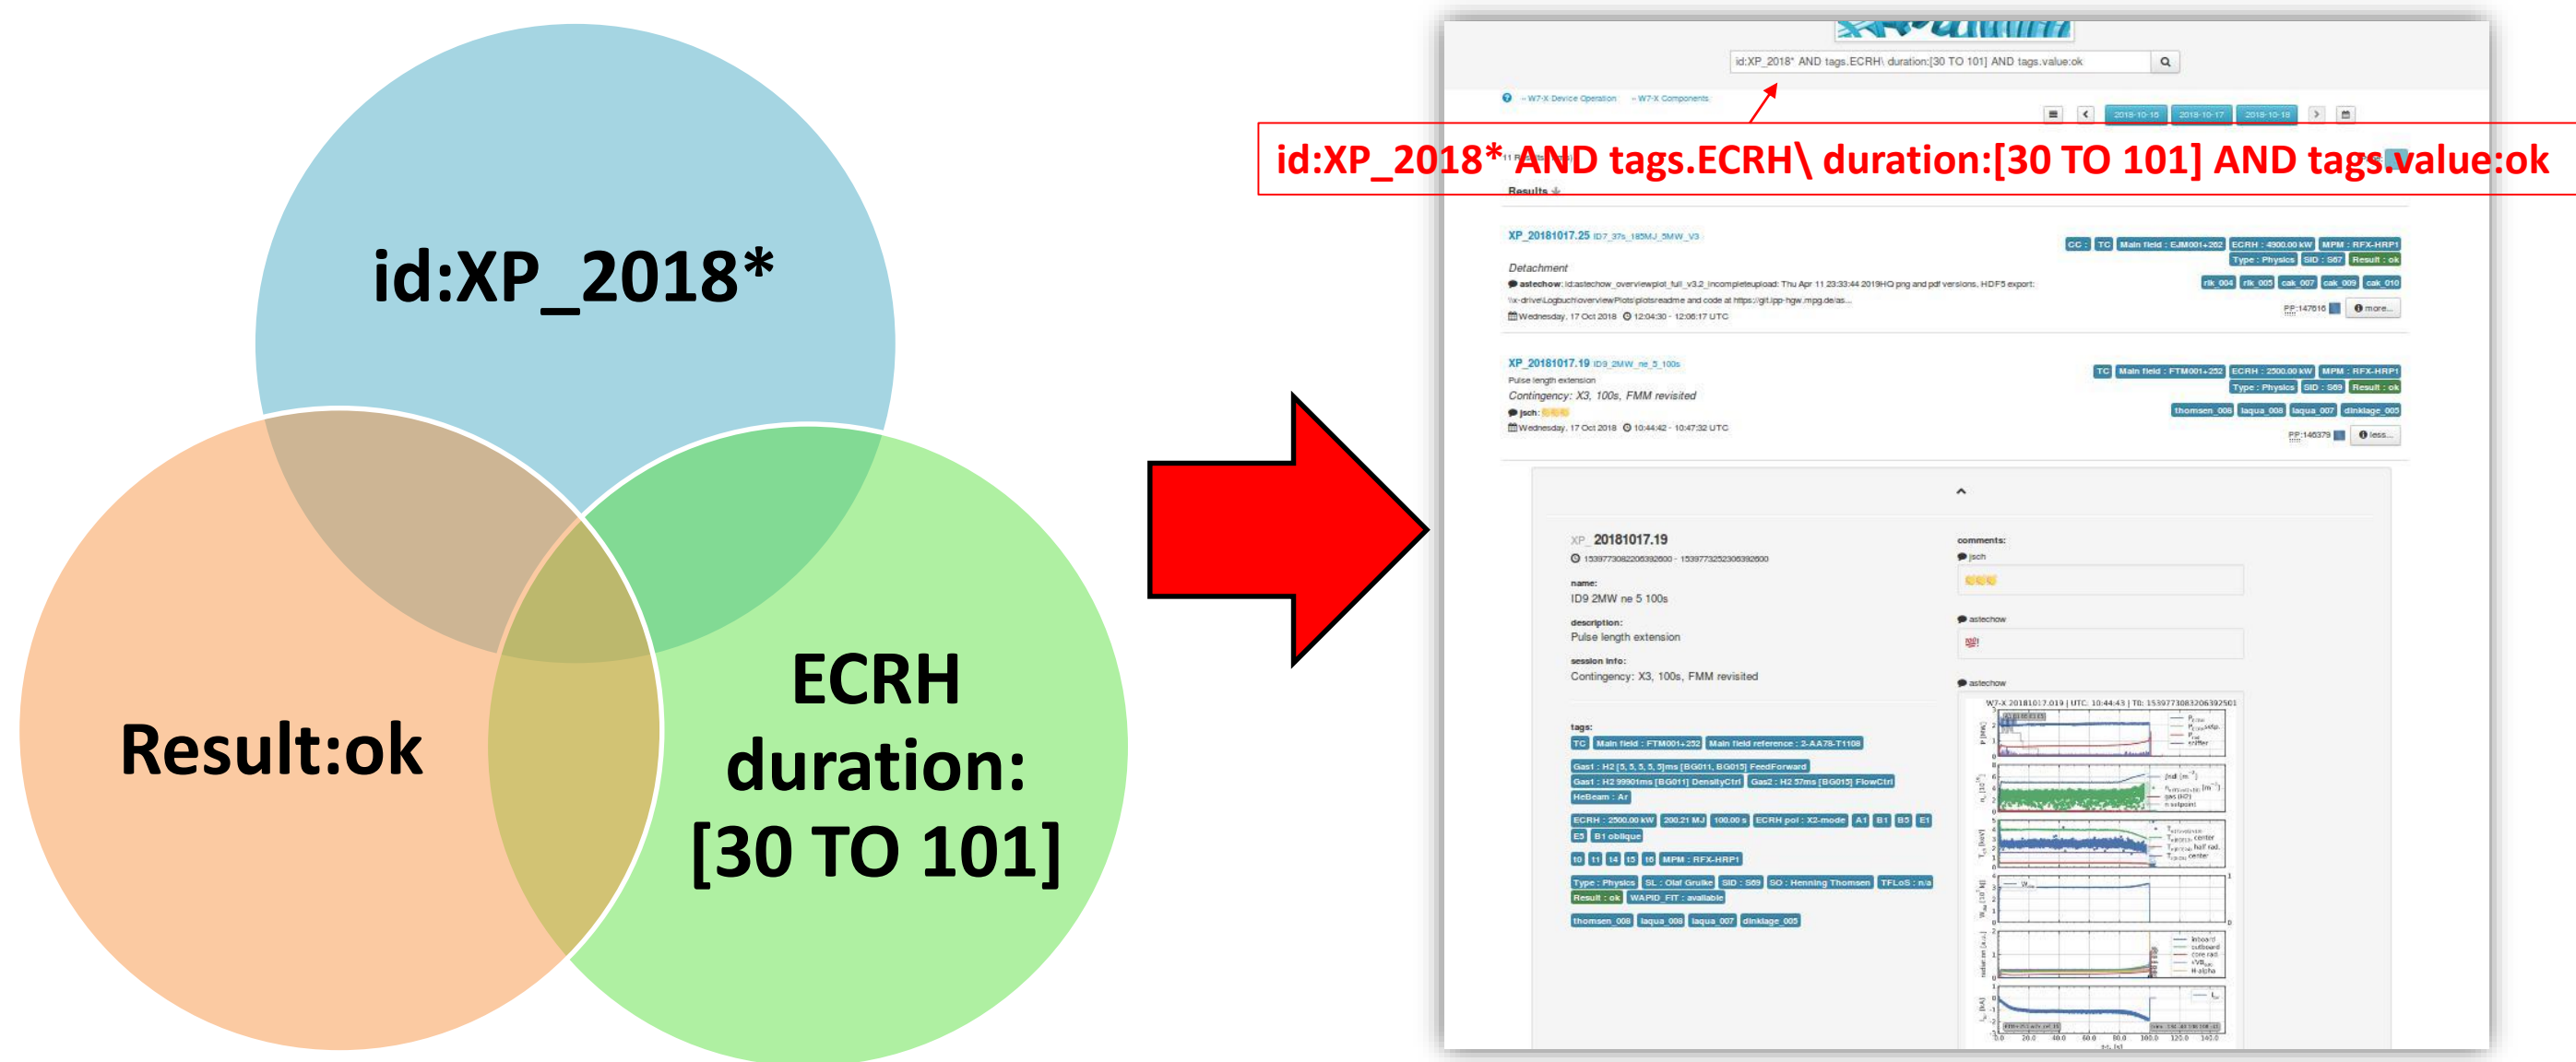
id:XP_2018*

Result:ok

ECRH duration: [30 TO 101]

id:XP_2018* AND tags.ECRH\ duration:[30 TO 101] AND tags.value:ok

W7-X Device Operation W7-X Components

2018-10-16 2018-10-17 2018-10-18

id:XP_2018* AND tags.ECRH\ duration:[30 TO 101] AND tags.value:ok

Results

XP_20181017.25 ID7_37s_185MJ_5MW_V3

CC TC Main field : EJM001+262 ECRH : 4900.00 kW MPM : RFX-HRP1 Type : Physics SID : S67 Result : ok

Detachment

astechow: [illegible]

rlk_004 rlk_005 cak_007 cak_009 cak_010

Wednesday, 17 Oct 2018 12:04:30 - 12:06:17 UTC

more...

XP_20181017.19 ID9_2MW_ne_5_100s

Pulse length extension

Contingency: X3, 100s, FMM revisited

TC Main field : FTM001+252 ECRH : 2500.00 kW MPM : RFX-HRP1 Type : Physics SID : S69 Result : ok

jsch:

thomsen_008 laqua_008 laqua_007 dinklage_005

Wednesday, 17 Oct 2018 10:44:42 - 10:47:32 UTC

less...

XP_20181017.19

1539773082206392600 - 1539773252306392600

name:
ID9 2MW ne 5 100s

description:
Pulse length extension

session info:
Contingency: X3, 100s, FMM revisited

tags:
TC Main field : FTM001+252 Main field reference : 2-AA78-T1108
Gas1 : H2 [5, 5, 5, 5, 5]ms [BG011, BG015] FeedForward
Gas1 : H2 99901ms [BG011] DensityCtrl Gas2 : H2 57ms [BG015] FlowCtrl
HeBeam : Ar
ECRH : 2500.00 kW 200.21 MJ 100.00 s ECRH pol : X2-mode A1 B1 B5 E1
E5 B1 oblique
10 11 14 15 16 MPM : RFX-HRP1
Type : Physics SL : Olaf Grulke SID : S69 SO : Henning Thomsen TFLoS : n/a
Result : ok WAPID_FIT : available
thomsen_008 laqua_008 laqua_007 dinklage_005

comments:
jsch

astechow

astechow

W7-X 20181017.019 | UTC: 10:44:43 | T0: 1539773083206392501